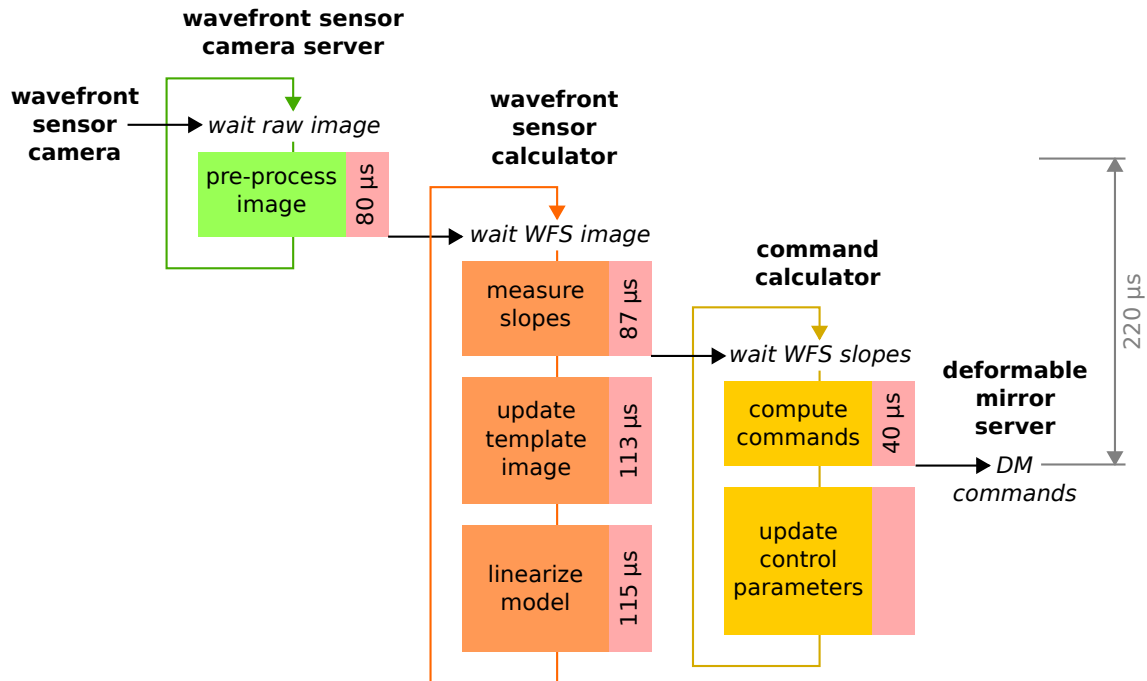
wavefront sensor camera server

wavefront sensor camera

wait raw image

pre-process image

80 µs

wavefront sensor calculator

wait WFS image

measure slopes

87 µs

update template image

113 µs

linearize model

115 µs

command calculator

wait WFS slopes

compute commands

40 µs

update control parameters

deformable mirror server

DM commands

220 µs